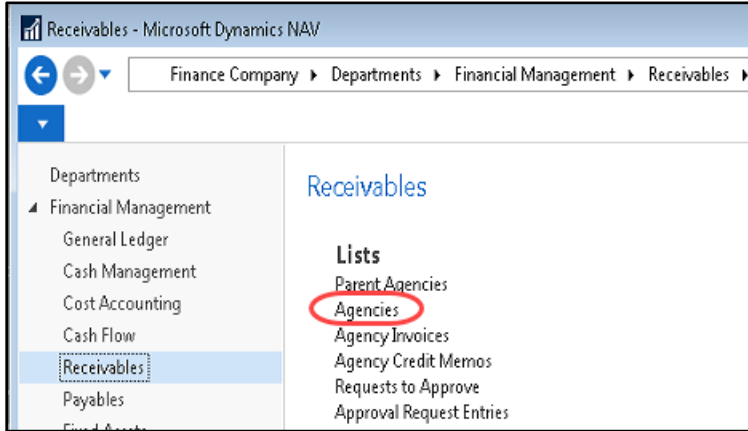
Receivables - Microsoft Dynamics NAV

Finance Company ▸ Departments ▸ Financial Management ▸ Receivables ▸

Departments
◢ Financial Management
General Ledger
Cash Management
Cost Accounting
Cash Flow
Receivables
Payables
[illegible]

Receivables

Lists
Parent Agencies
Agencies
Agency Invoices
Agency Credit Memos
Requests to Approve
Approval Request Entries